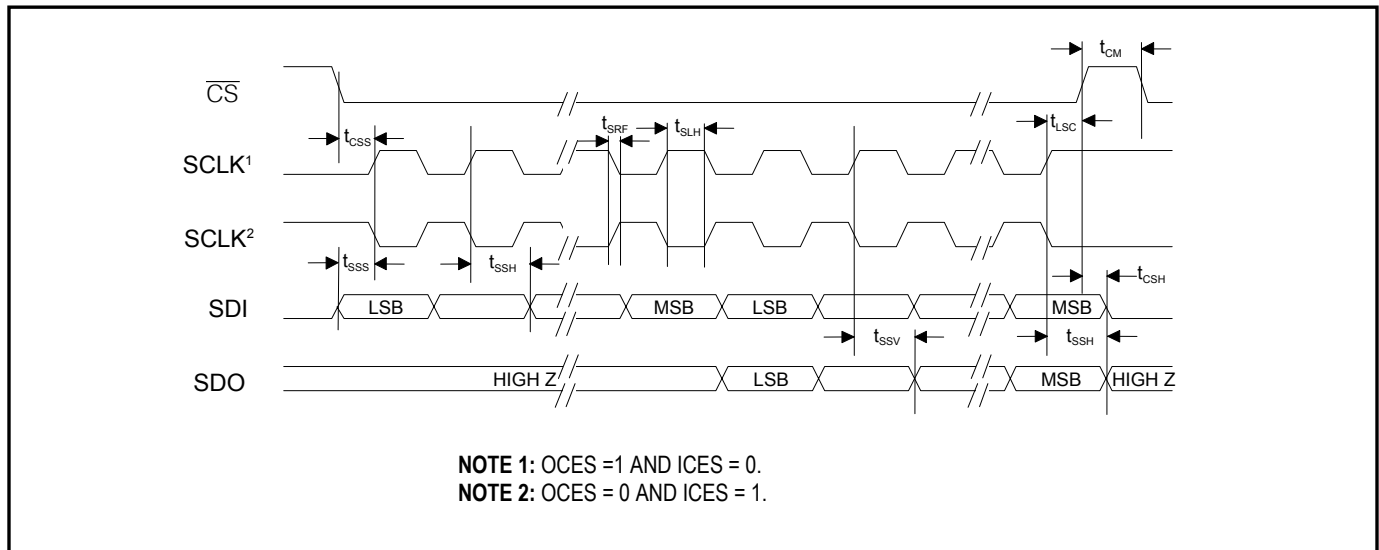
$t_{CM}$

$\overline{CS}$

$t_{CSS}$

$t_{SRF}$

$t_{SLH}$

$t_{LSC}$

SCLK$^1$

SCLK$^2$

$t_{SSS}$

$t_{SSH}$

$t_{CSH}$

SDI

LSB

MSB

LSB

MSB

$t_{SSV}$

$t_{SSH}$

SDO

HIGH Z

LSB

MSB

HIGH Z

**NOTE 1:** OCES =1 AND ICES = 0.
**NOTE 2:** OCES = 0 AND ICES = 1.